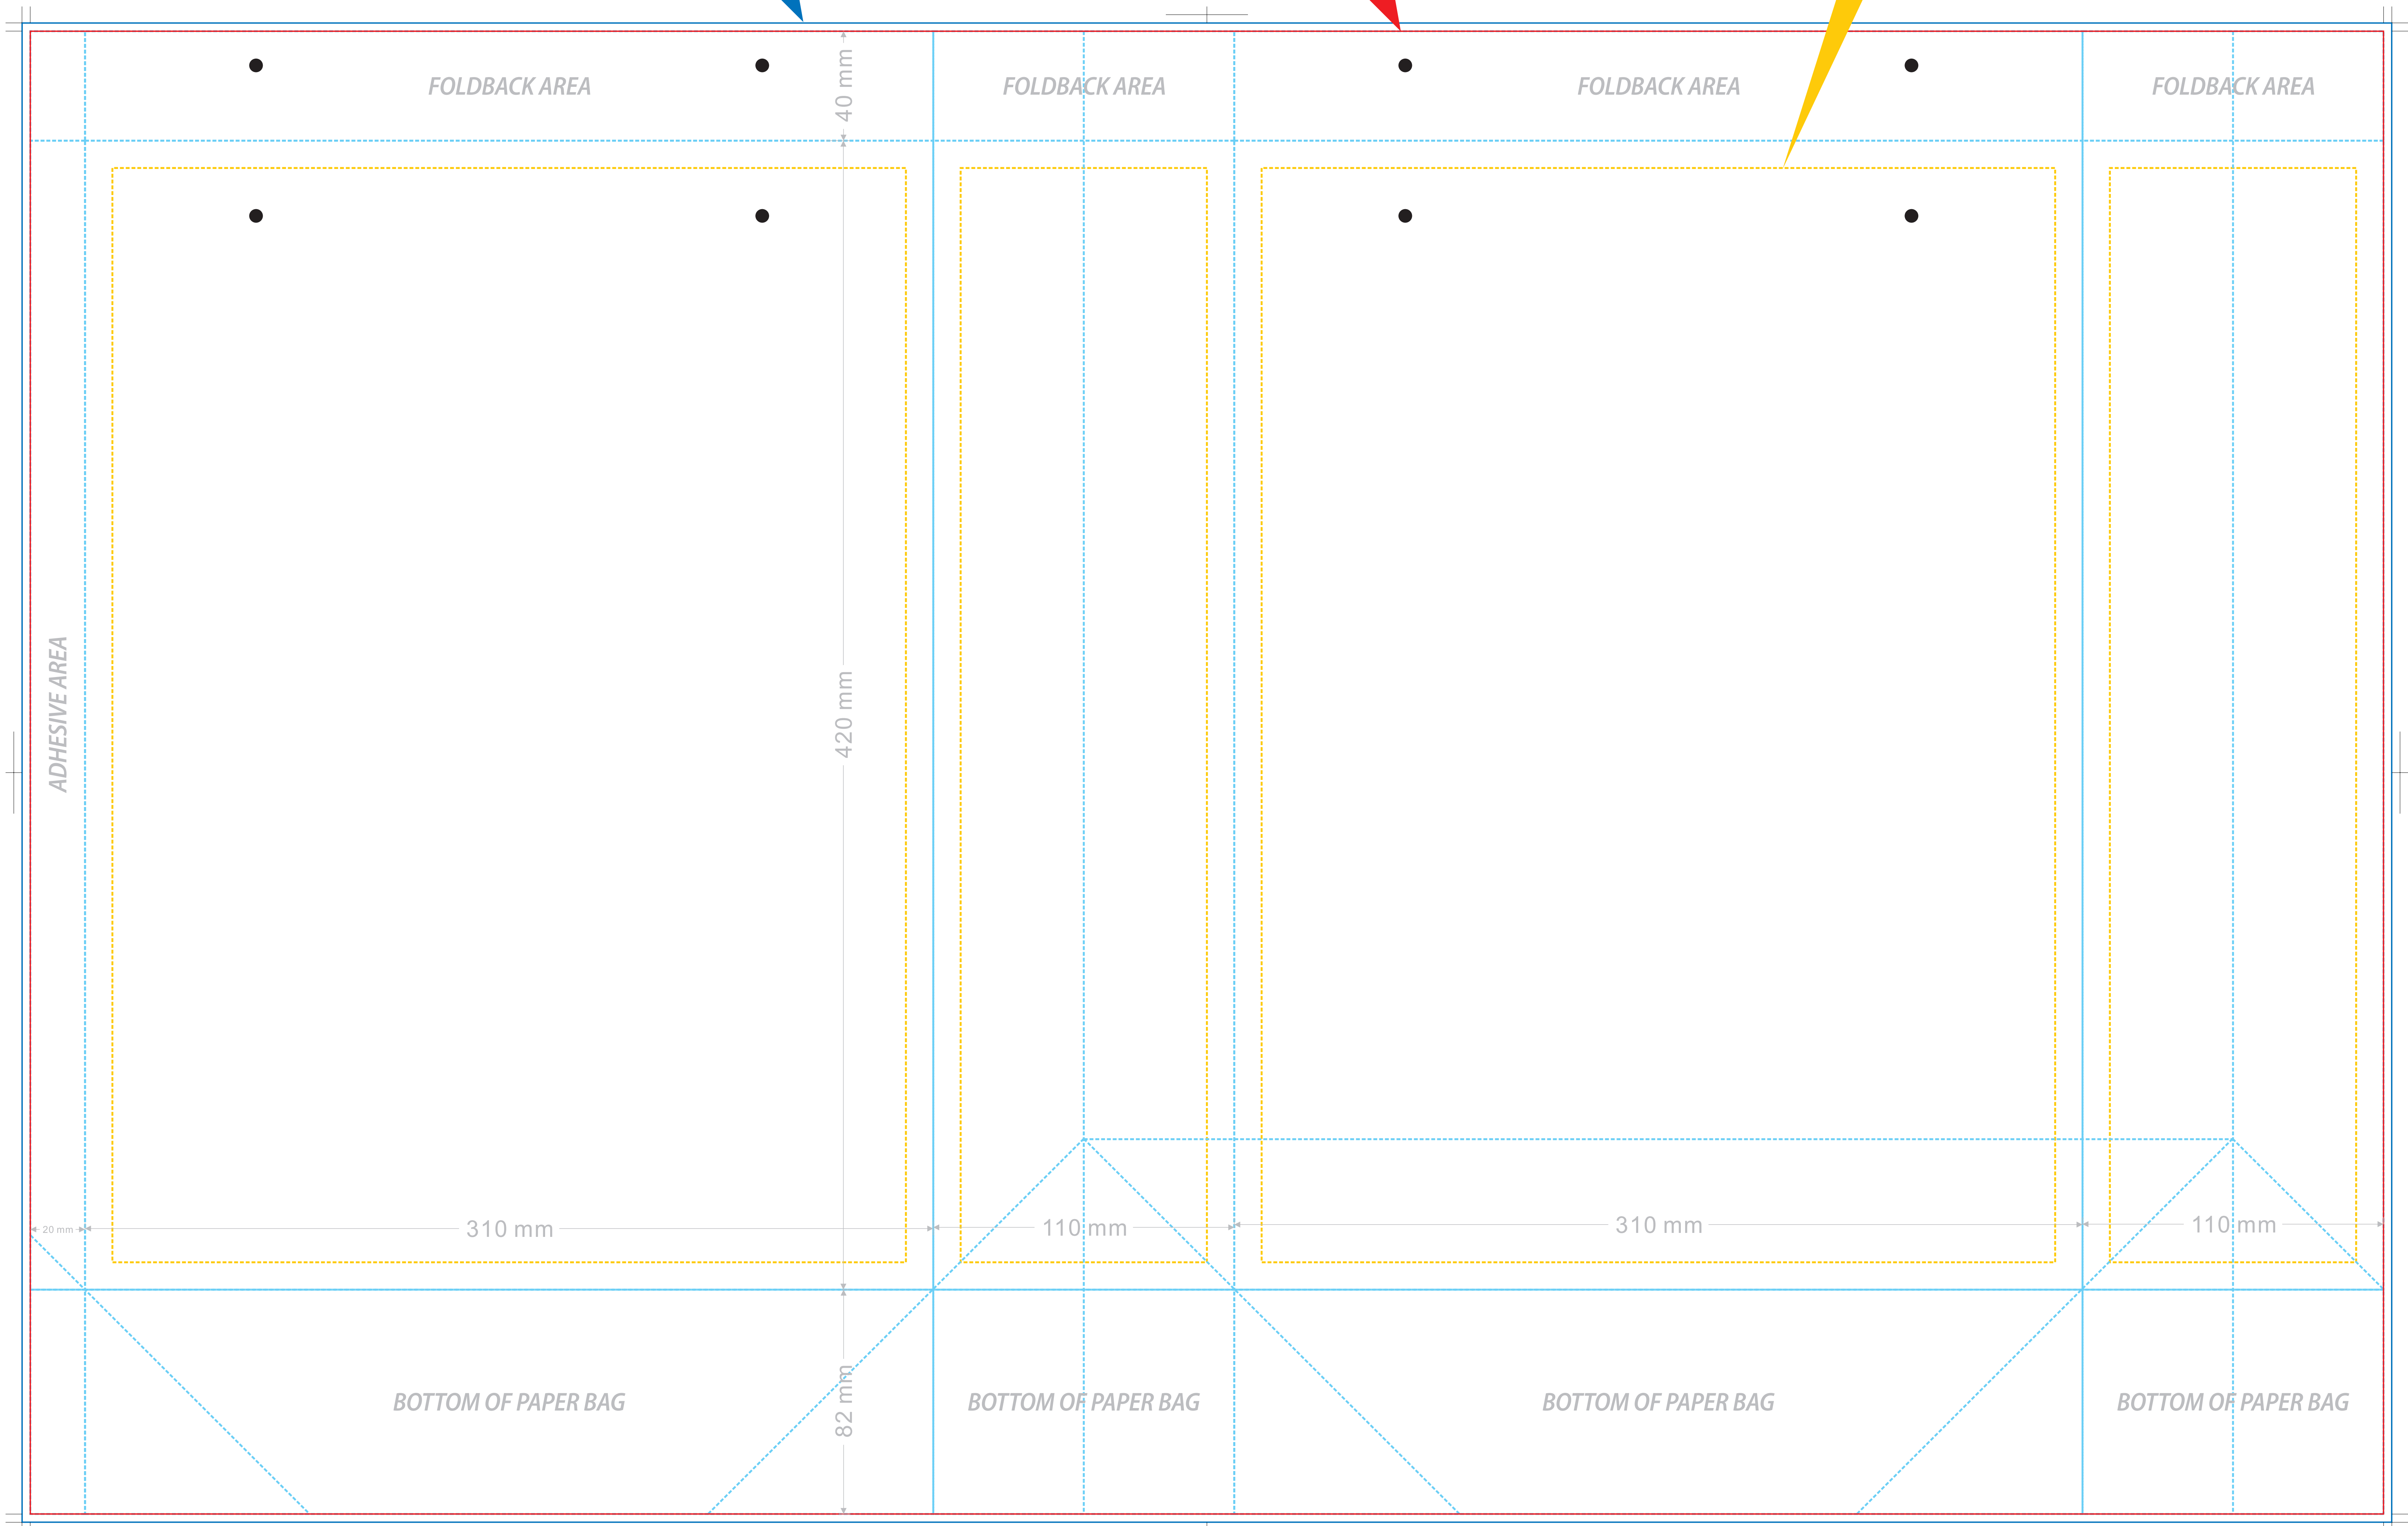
FOLDBACK AREA

40 mm

FOLDBACK AREA

FOLDBACK AREA

FOLDBACK AREA

ADHESIVE AREA

420 mm

20 mm

310 mm

110 mm

310 mm

110 mm

82 mm

BOTTOM OF PAPER BAG

BOTTOM OF PAPER BAG

BOTTOM OF PAPER BAG

BOTTOM OF PAPER BAG